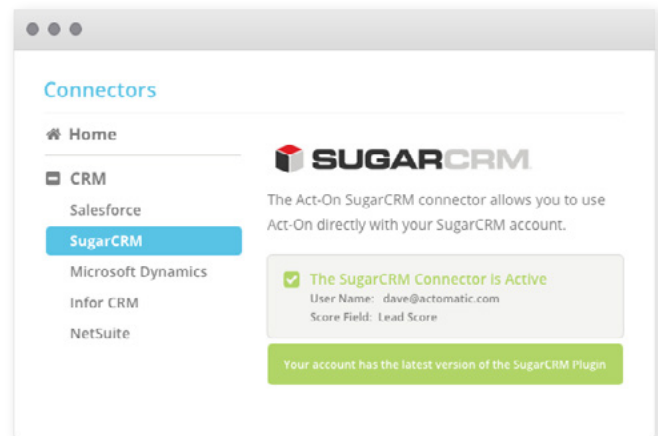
Connectors

Home

CRM

Salesforce

SugarCRM

Microsoft Dynamics

Infor CRM

NetSuite

SUGARCRM

The Act-On SugarCRM connector allows you to use Act-On directly with your SugarCRM account.

The SugarCRM Connector is Active

User Name: dave@actomatic.com

Score Field: Lead Score

Your account has the latest version of the SugarCRM Plugin